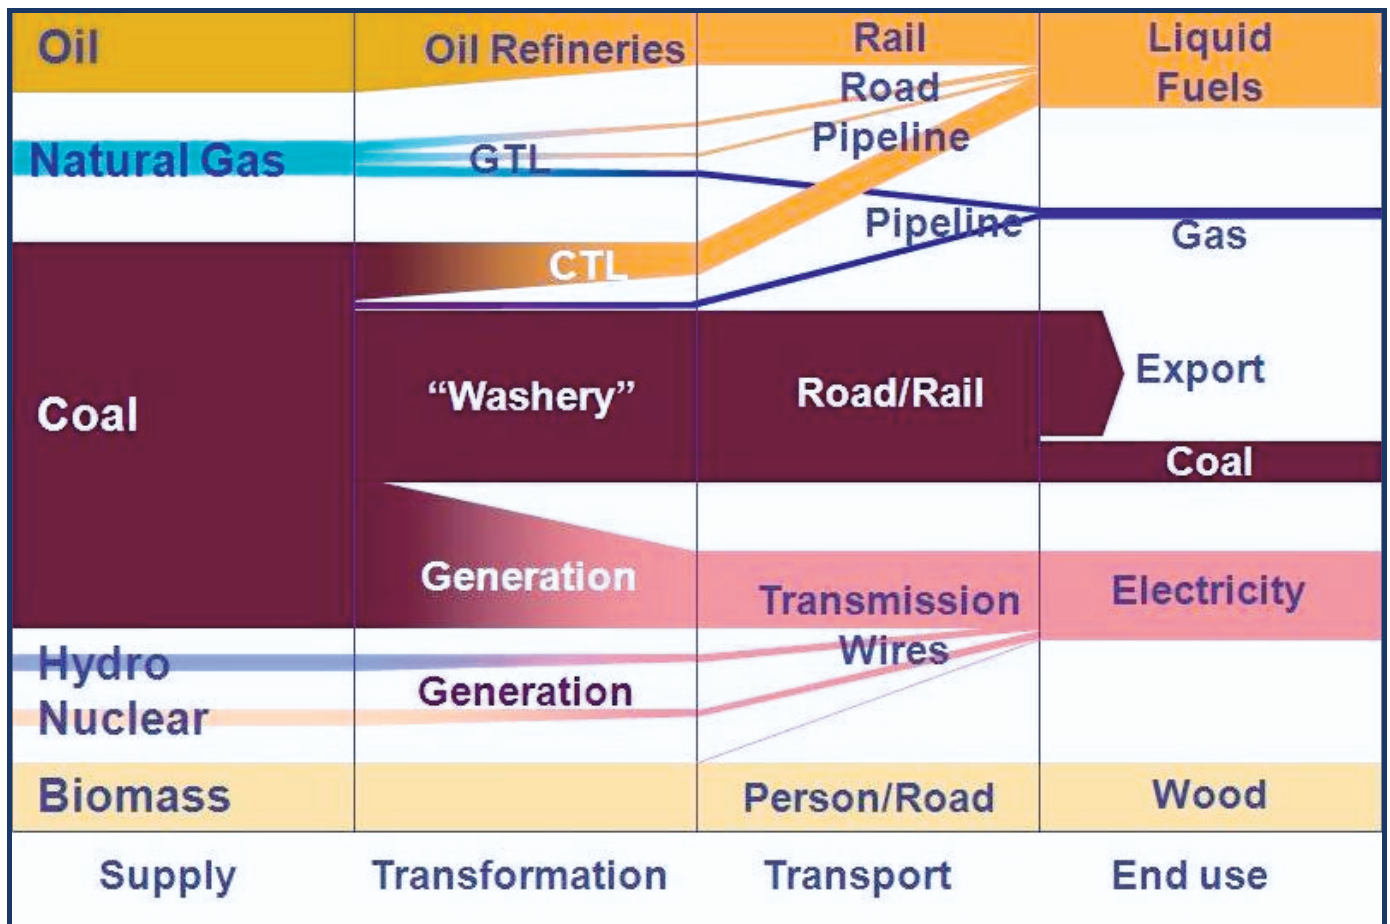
Oil
Oil Refineries
Rail
Road
Pipeline
Liquid Fuels
Natural Gas
GTL
Pipeline
Gas
CTL
Coal
"Washery"
Road/Rail
Export
Coal
Generation
Transmission
Wires
Electricity
Hydro
Nuclear
Generation
Biomass
Person/Road
Wood

| Supply | Transformation | Transport | End use |